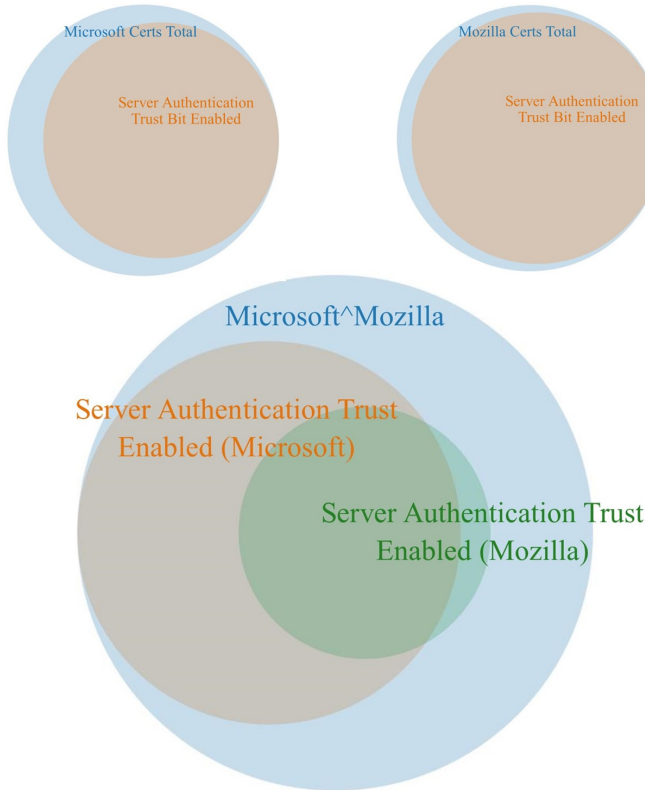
Microsoft Certs Total

Server Authentication Trust Bit Enabled

Mozilla Certs Total

Server Authentication Trust Bit Enabled

Microsoft^Mozilla

Server Authentication Trust Enabled (Microsoft)

Server Authentication Trust Enabled (Mozilla)